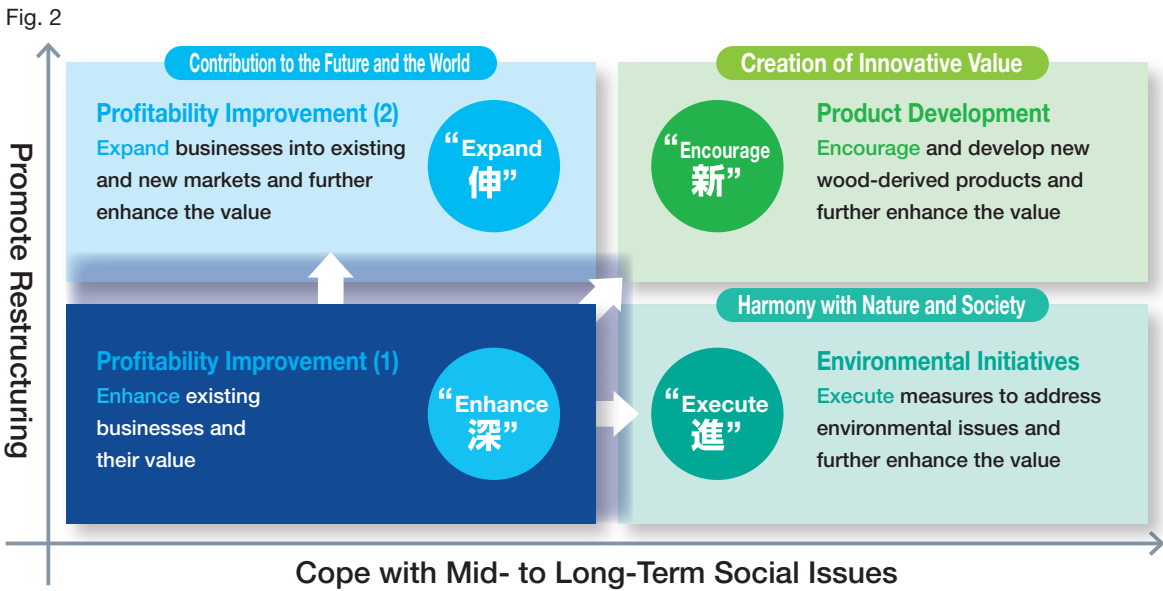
Fig. 2

Promote Restructuring

Contribution to the Future and the World

Profitability Improvement (2)
Expand businesses into existing and new markets and further enhance the value

“Expand 伸”

Creation of Innovative Value

“Encourage 新”

Product Development
Encourage and develop new wood-derived products and further enhance the value

Harmony with Nature and Society

Profitability Improvement (1)
Enhance existing businesses and their value

“Enhance 深”

“Execute 進”

Environmental Initiatives
Execute measures to address environmental issues and further enhance the value

Cope with Mid- to Long-Term Social Issues